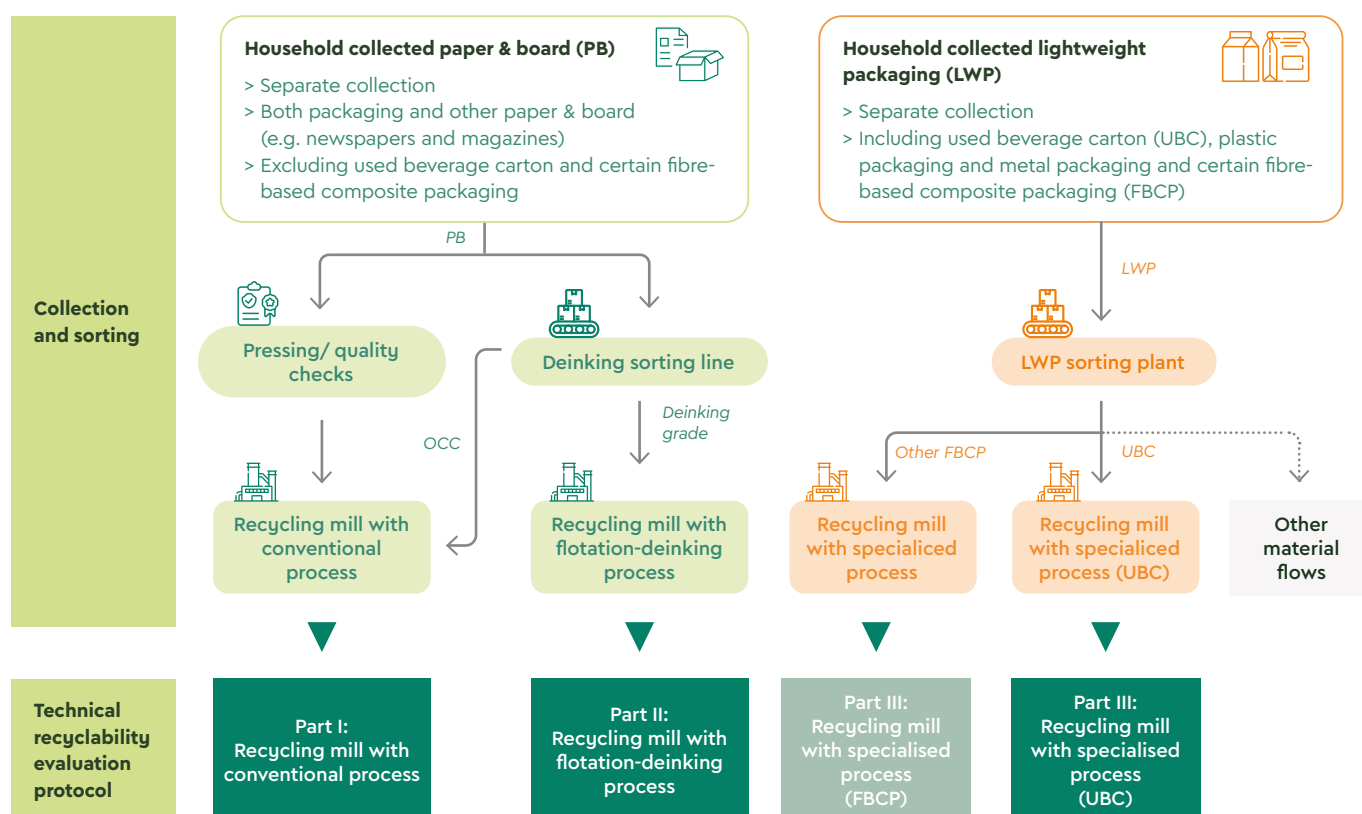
Collection and sorting

Household collected paper & board (PB)
> Separate collection
> Both packaging and other paper & board (e.g. newspapers and magazines)
> Excluding used beverage carton and certain fibre-based composite packaging

Household collected lightweight packaging (LWP)
> Separate collection
> Including used beverage carton (UBC), plastic packaging and metal packaging and certain fibre-based composite packaging (FBCP)

PB

LWP

Pressing/ quality checks

Deinking sorting line

LWP sorting plant

OCC

Deinking grade

Other FBCP

UBC

Recycling mill with conventional process

Recycling mill with flotation-deinking process

Recycling mill with specialiced process

Recycling mill with specialiced process (UBC)

Other material flows

Technical recyclability evaluation protocol

Part I: Recycling mill with conventional process

Part II: Recycling mill with flotation-deinking process

Part III: Recycling mill with specialised process (FBCP)

Part III: Recycling mill with specialised process (UBC)